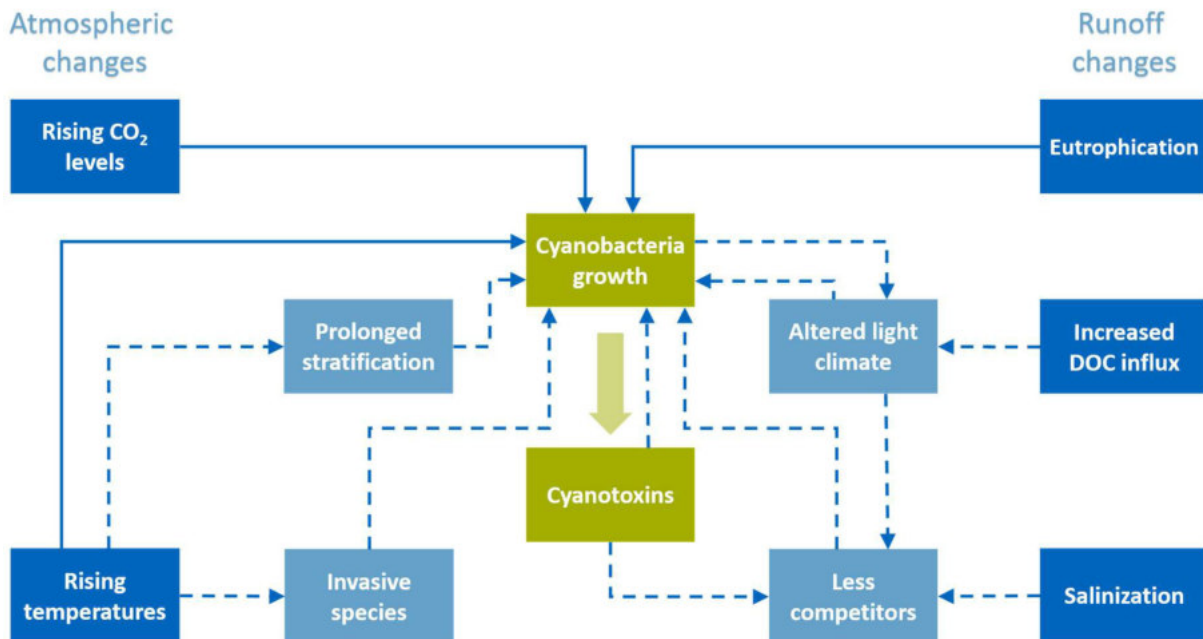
Atmospheric changes

Runoff changes

Rising $CO_2$ levels

Eutrophication

Cyanobacteria growth

Prolonged stratification

Altered light climate

Increased DOC influx

Cyanotoxins

Rising temperatures

Invasive species

Less competitors

Salinization